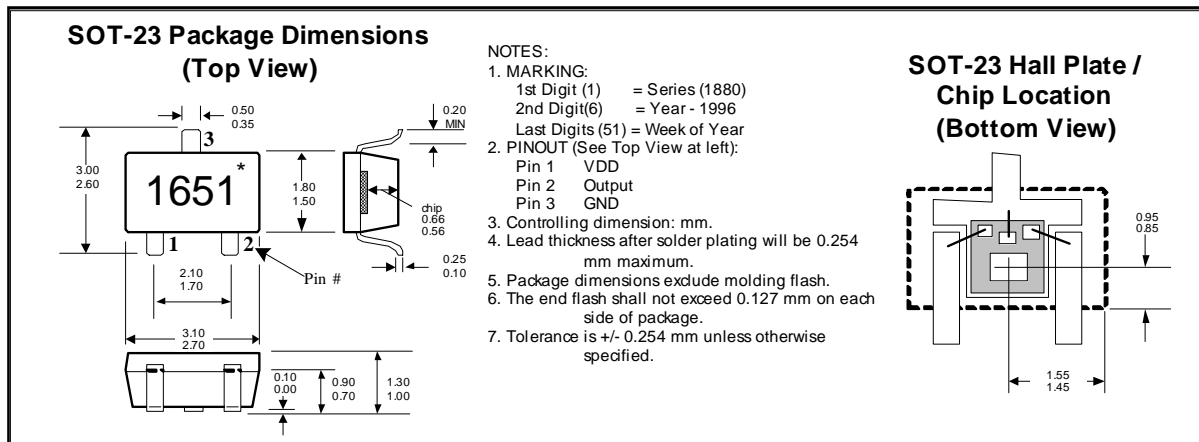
SOT-23 Package Dimensions
(Top View)

0.50
0.35

3

3.00
2.60

1651*

1.80
1.50

1

2

Pin #

2.10
1.70

3.10
2.70

0.10
0.00

0.90
0.70

1.30
1.00

0.20
MIN

chip
0.66
0.56

0.25
0.10

NOTES:
1. MARKING:
1st Digit (1) = Series (1880)
2nd Digit(6) = Year - 1996
Last Digits (51) = Week of Year
2. PINOUT (See Top View at left):
Pin 1 VDD
Pin 2 Output
Pin 3 GND
3. Controlling dimension: mm.
4. Lead thickness after solder plating will be 0.254 mm maximum.
5. Package dimensions exclude molding flash.
6. The end flash shall not exceed 0.127 mm on each side of package.
7. Tolerance is +/- 0.254 mm unless otherwise specified.

SOT-23 Hall Plate /
Chip Location
(Bottom View)

0.95
0.85

1.55
1.45